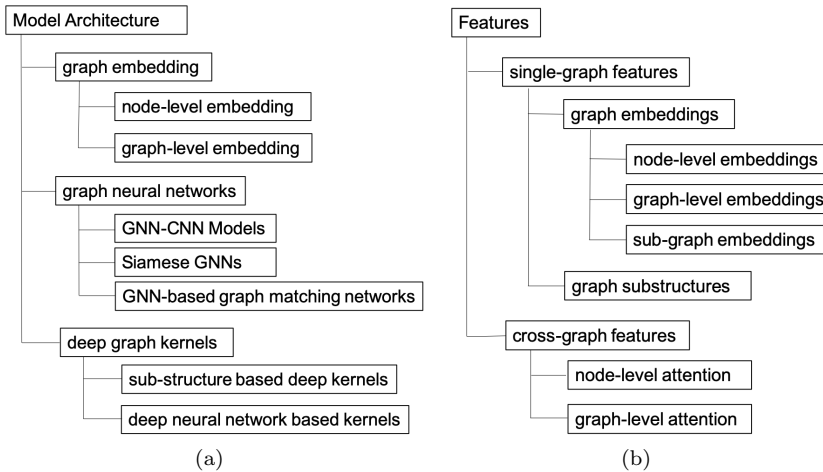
Model Architecture

graph embedding

node-level embedding

graph-level embedding

graph neural networks

GNN-CNN Models

Siamese GNNs

GNN-based graph matching networks

deep graph kernels

sub-structure based deep kernels

deep neural network based kernels

(a)

Features

single-graph features

graph embeddings

node-level embeddings

graph-level embeddings

sub-graph embeddings

graph substructures

cross-graph features

node-level attention

graph-level attention

(b)